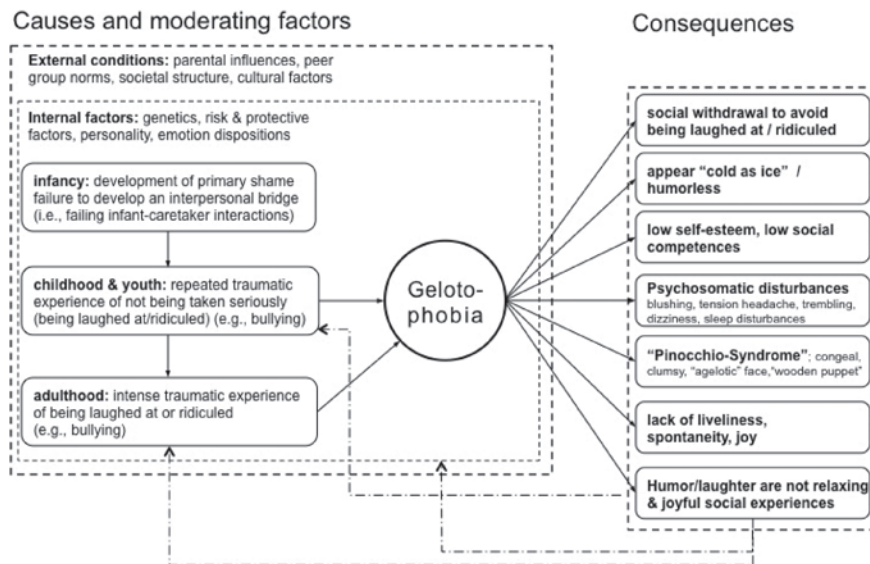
Causes and moderating factors

External conditions: parental influences, peer group norms, societal structure, cultural factors

Internal factors: genetics, risk & protective factors, personality, emotion dispositions

infancy: development of primary shame failure to develop an interpersonal bridge (i.e., failing infant-caretaker interactions)

childhood & youth: repeated traumatic experience of not being taken seriously (being laughed at/ridiculed) (e.g., bullying)

adulthood: intense traumatic experience of being laughed at or ridiculed (e.g., bullying)

Geloto-phobia

Consequences

social withdrawal to avoid being laughed at / ridiculed

appear "cold as ice" / humorless

low self-esteem, low social competences

Psychosomatic disturbances blushing, tension headache, trembling, dizziness, sleep disturbances

"Pinocchio-Syndrome"; congeal, clumsy, "agelotic" face,"wooden puppet"

lack of liveliness, spontaneity, joy

Humor/laughter are not relaxing & joyful social experiences